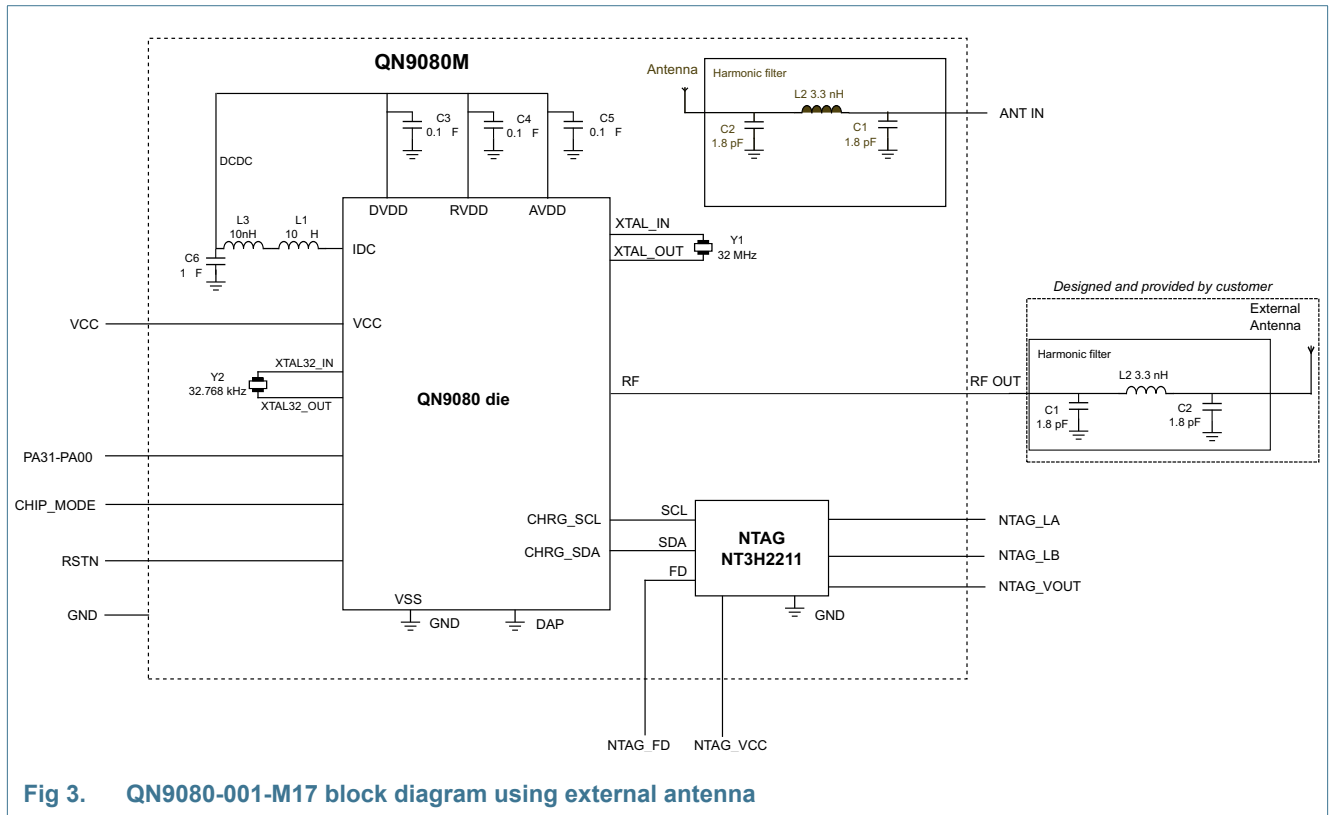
QN9080M

Antenna

Harmonic filter

L2 3.3 nH

C2
1.8 pF

C1
1.8 pF

ANT IN

C3
0.1 F

C4
0.1 F

C5
0.1 F

DCDC

DVDD

RVDD

AVDD

L3
10nH

L1
10 H

C6
1 F

IDC

XTAL_IN

XTAL_OUT

Y1
32 MHz

Designed and provided by customer

External
Antenna

VCC

VCC

Harmonic filter

Y2
32.768 kHz

XTAL32_IN

XTAL32_OUT

QN9080 die

RF

RF OUT

L2 3.3 nH

C1
1.8 pF

C2
1.8 pF

PA31-PA00

CHIP_MODE

CHRG_SCL

SCL

CHRG_SDA

SDA

FD

NTAG
NT3H2211

NTAG_LA

NTAG_LB

NTAG_VOUT

RSTN

VSS

GND

GND

DAP

GND

NTAG_FD

NTAG_VCC

Fig 3. QN9080-001-M17 block diagram using external antenna